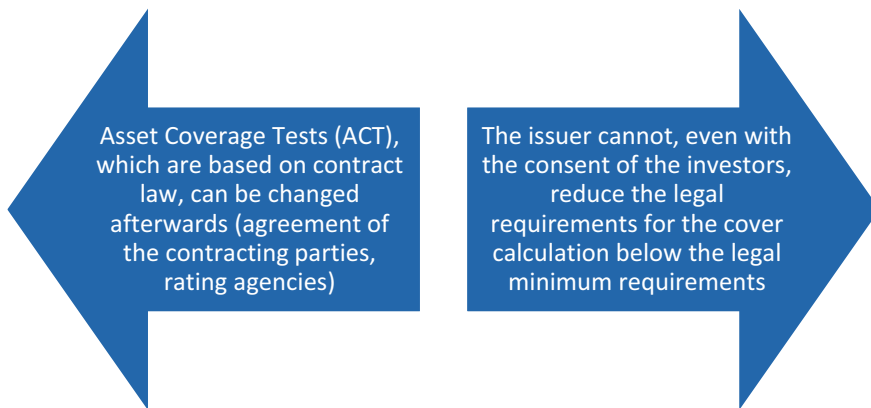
Asset Coverage Tests (ACT), which are based on contract law, can be changed afterwards (agreement of the contracting parties, rating agencies)

The issuer cannot, even with the consent of the investors, reduce the legal requirements for the cover calculation below the legal minimum requirements